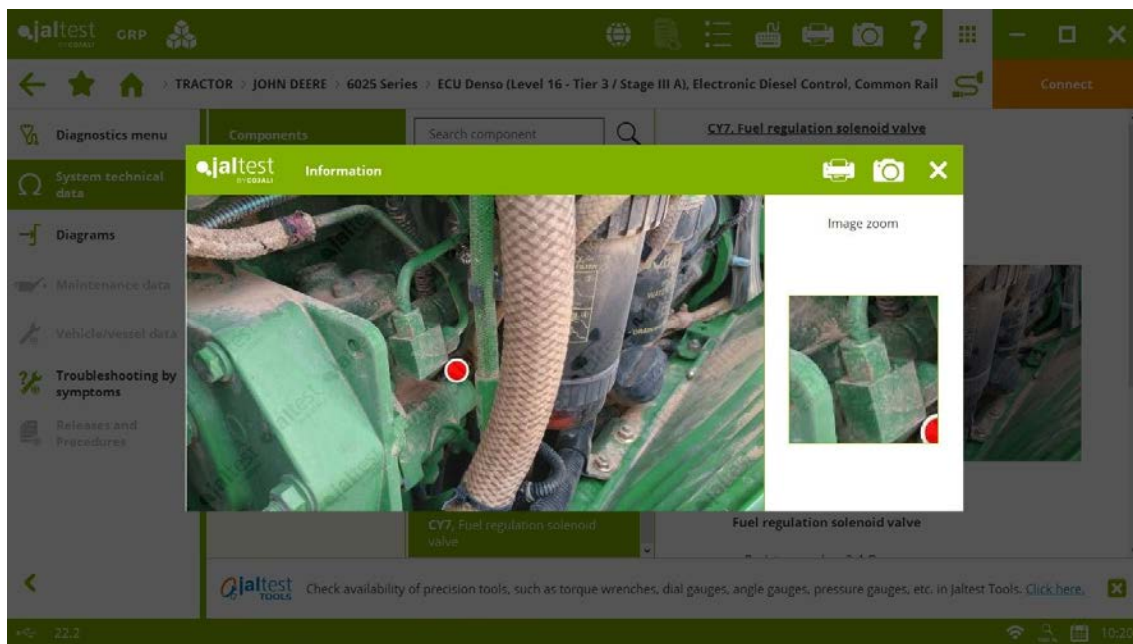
jaltest BY COJALI GRP

TRACTOR > JOHN DEERE > 6025 Series > ECU Denso (Level 16 - Tier 3 / Stage III A), Electronic Diesel Control, Common Rail

Connect

Diagnostics menu

System technical data

Diagrams

Maintenance data

Vehicle/vessel data

Troubleshooting by symptoms

Releases and Procedures

Components

Search component

CY7. Fuel regulation solenoid valve

jaltest BY COJALI Information

Image zoom

CY7. Fuel regulation solenoid valve

Fuel regulation solenoid valve

jaltest TOOLS Check availability of precision tools, such as torque wrenches, dial gauges, angle gauges, pressure gauges, etc. in Jaltest Tools. Click here.

22.2

10:20